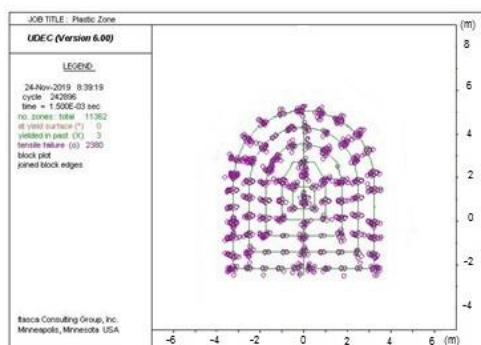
JOB TITLE : Plastic Zone

UDEC (Version 6.00)

LEGEND

24-Nov-2019 8:39:19
cycle 242896
time = 1.500E-03 sec
no. zones : total 11362
at yield surface (*) 0
yielded in past (X) 3
tensile failure (o) 2380
block plot
joined block edges

Itasca Consulting Group, Inc.
Minneapolis, Minnesota USA

(m)
8
6
4
2
0
-2
-4

-6 -4 -2 0 2 4 6 (m)